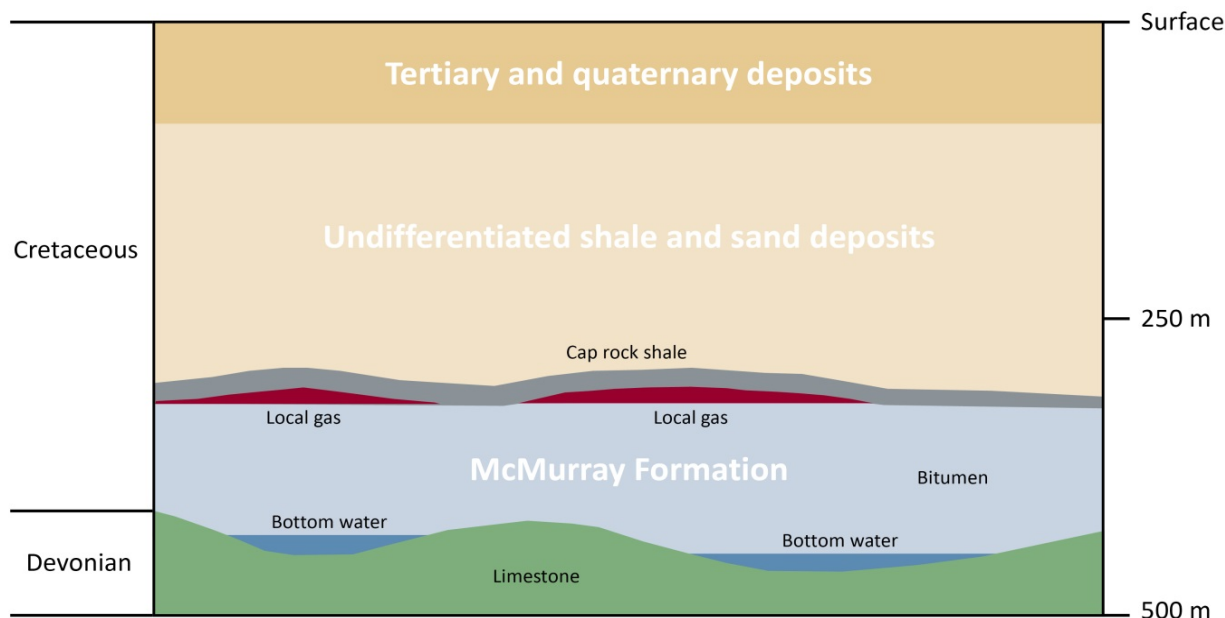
Surface

Tertiary and quaternary deposits

Cretaceous

Undifferentiated shale and sand deposits

250 m

Cap rock shale

Local gas

Local gas

McMurray Formation

Bitumen

Bottom water

Devonian

Bottom water

Limestone

500 m